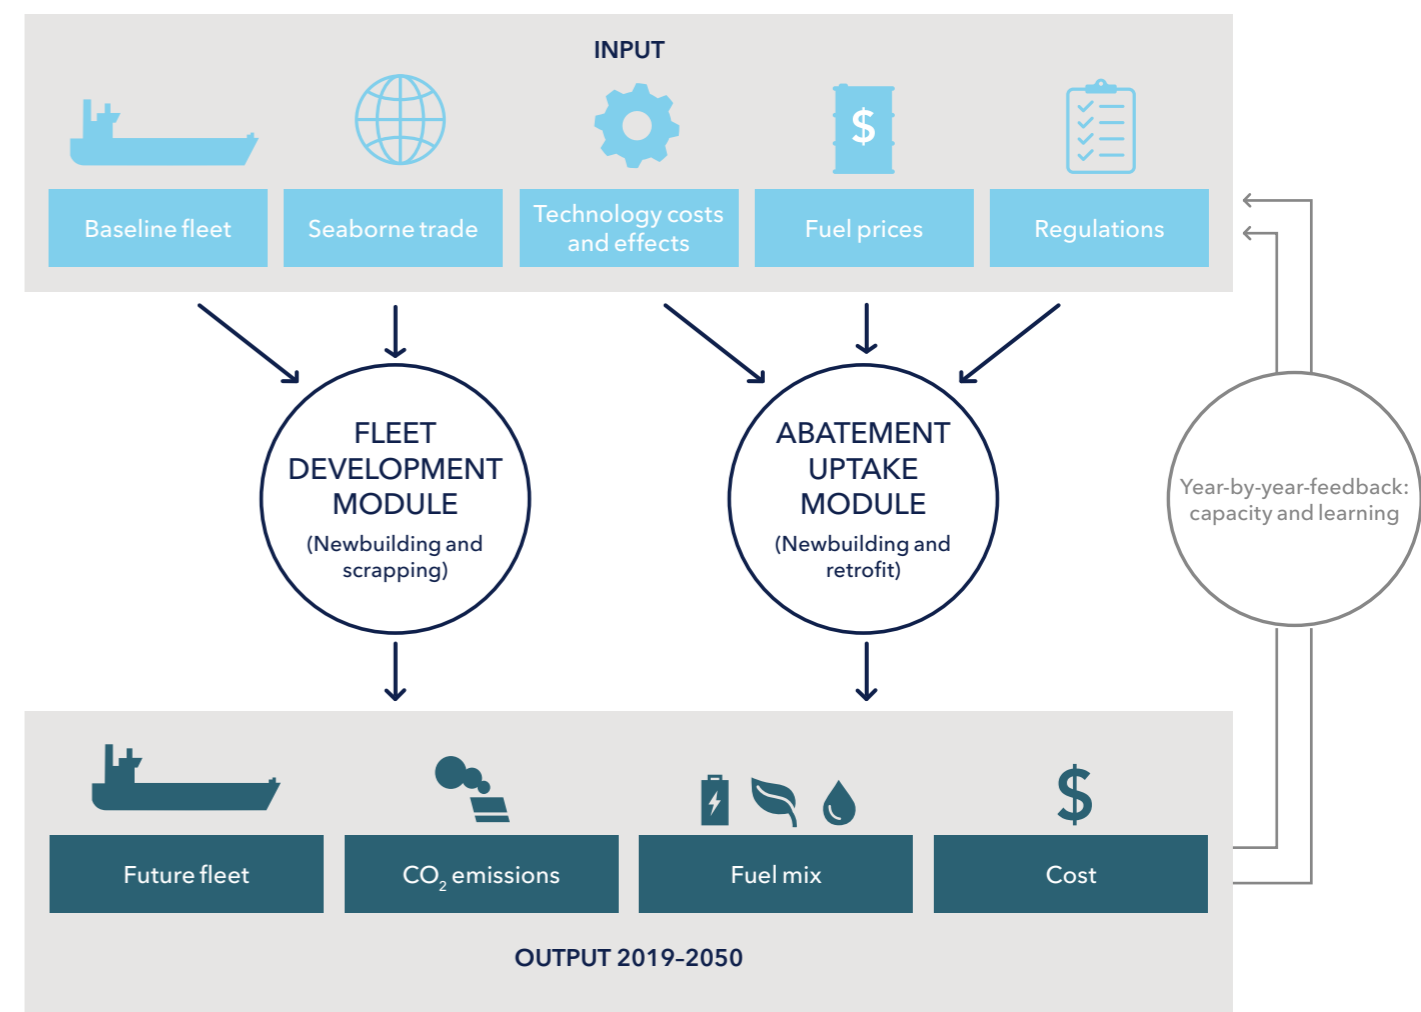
INPUT

$

Baseline fleet

Seaborne trade

Technology costs and effects

Fuel prices

Regulations

FLEET DEVELOPMENT MODULE
(Newbuilding and scrapping)

ABATEMENT UPTAKE MODULE
(Newbuilding and retrofit)

Year-by-year-feedback: capacity and learning

$

Future fleet

$CO_2$ emissions

Fuel mix

Cost

OUTPUT 2019–2050